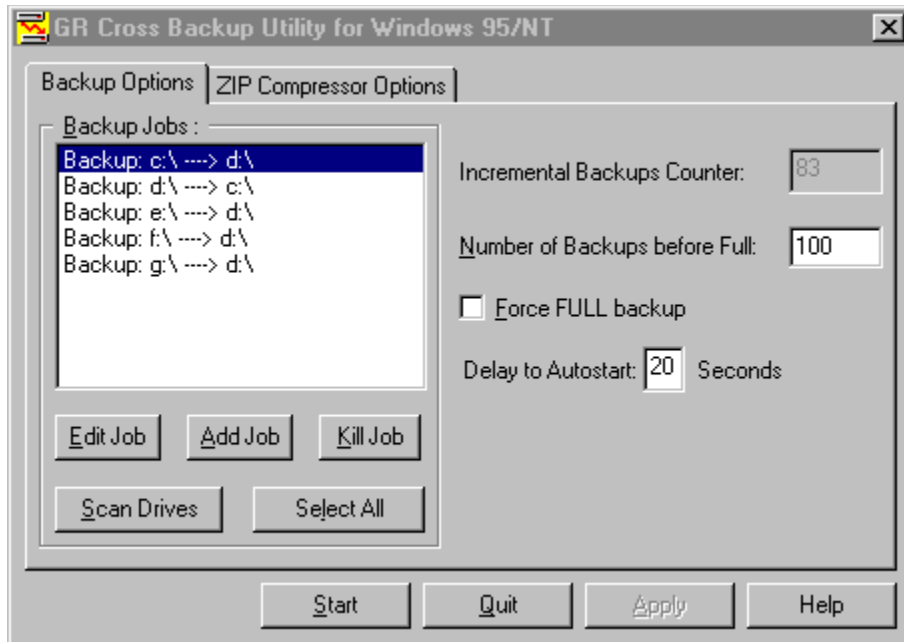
GR Cross Backup Utility for Windows 95/NT

Backup Options | ZIP Compressor Options

Backup Jobs :

Backup: c:\ ---> d:\
Backup: d:\ ---> c:\
Backup: e:\ ---> d:\
Backup: f:\ ---> d:\
Backup: g:\ ---> d:\

Edit Job
Add Job
Kill Job
Scan Drives
Select All

Incremental Backups Counter: 83

Number of Backups before Full: 100

Force FULL backup

Delay to Autostart: 20 Seconds

Start
Quit
Apply
Help